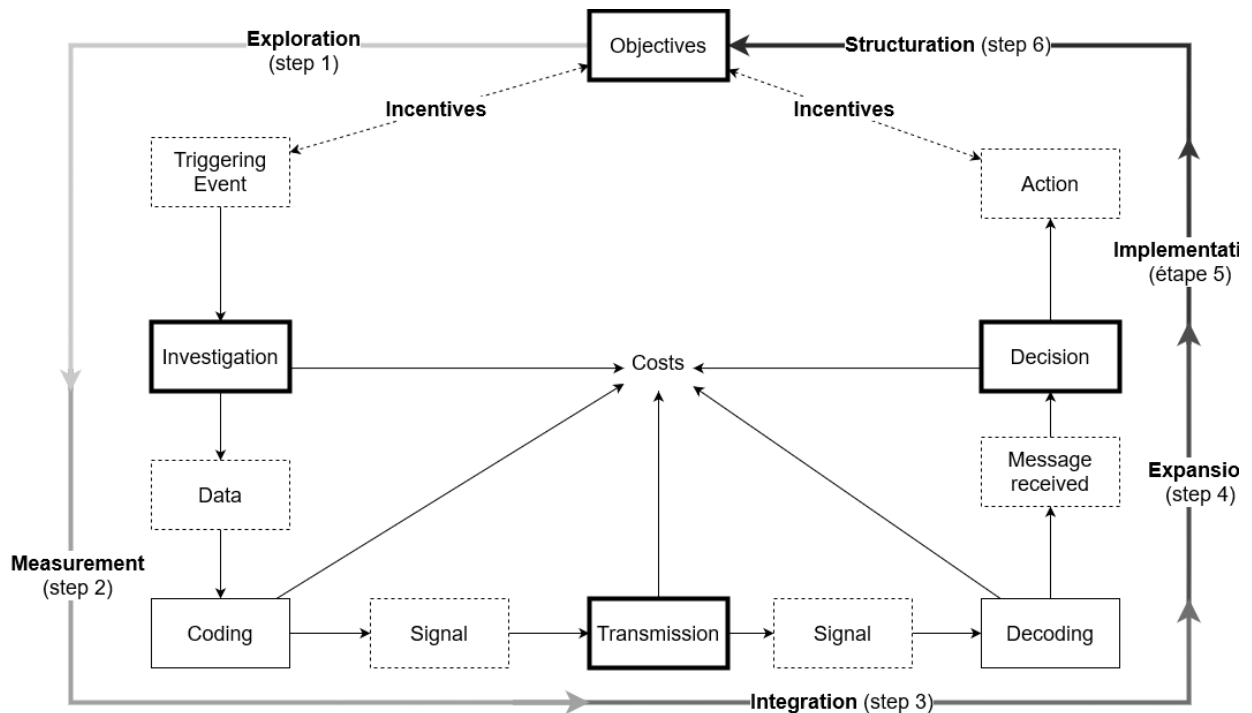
Exploration (step 1)

Objectives

Structuration (step 6)

Incentives

Incentives

Triggering Event

Action

Implementati (étape 5)

Investigation

Costs

Decision

Data

Message received

Expansio (step 4)

Measurement (step 2)

Coding

Signal

Transmission

Signal

Decoding

Integration (step 3)